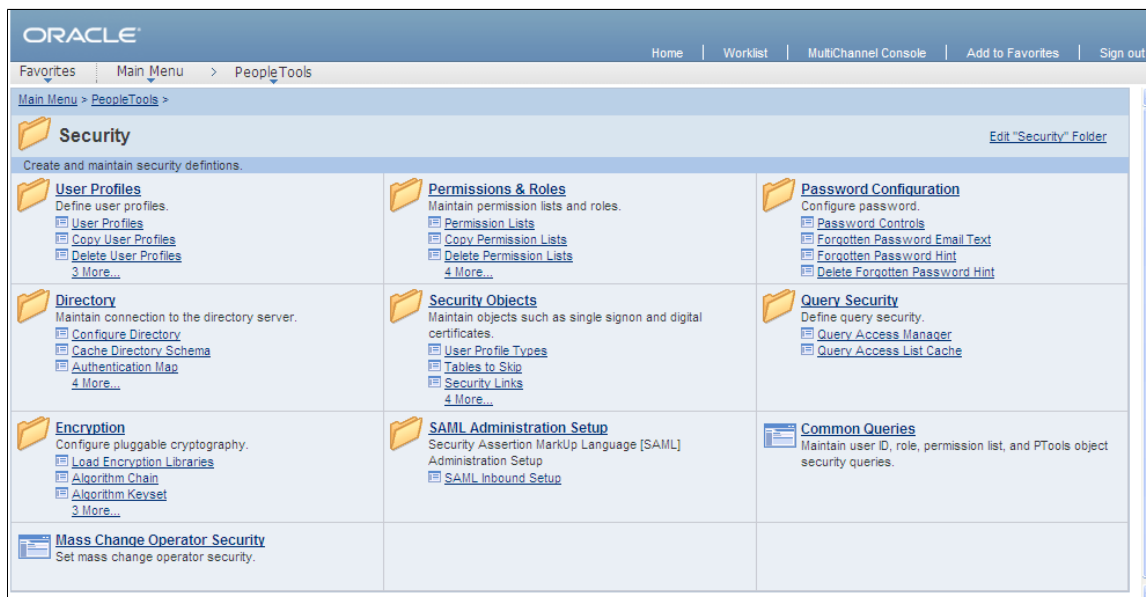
ORACLE

Home | Worklist | MultiChannel Console | Add to Favorites | Sign out

Favorites Main Menu > PeopleTools

Main Menu > PeopleTools >

Security

Edit "Security" Folder

Create and maintain security defintions.

User Profiles
Define user profiles.
User Profiles
Copy User Profiles
Delete User Profiles
3 More...

Permissions & Roles
Maintain permission lists and roles.
Permission Lists
Copy Permission Lists
Delete Permission Lists
4 More...

Password Configuration
Configure password.
Password Controls
Forgotten Password Email Text
Forgotten Password Hint
Delete Forgotten Password Hint

Directory
Maintain connection to the directory server.
Configure Directory
Cache Directory Schema
Authentication Map
4 More...

Security Objects
Maintain objects such as single signon and digital certificates.
User Profile Types
Tables to Skip
Security Links
4 More...

Query Security
Define query security.
Query Access Manager
Query Access List Cache

Encryption
Configure pluggable cryptography.
Load Encryption Libraries
Algorithm Chain
Algorithm Keyset
3 More...

SAML Administration Setup
Security Assertion MarkUp Language [SAML] Administration Setup
SAML Inbound Setup

Common Queries
Maintain user ID, role, permission list, and PTools object security queries.

Mass Change Operator Security
Set mass change operator security.